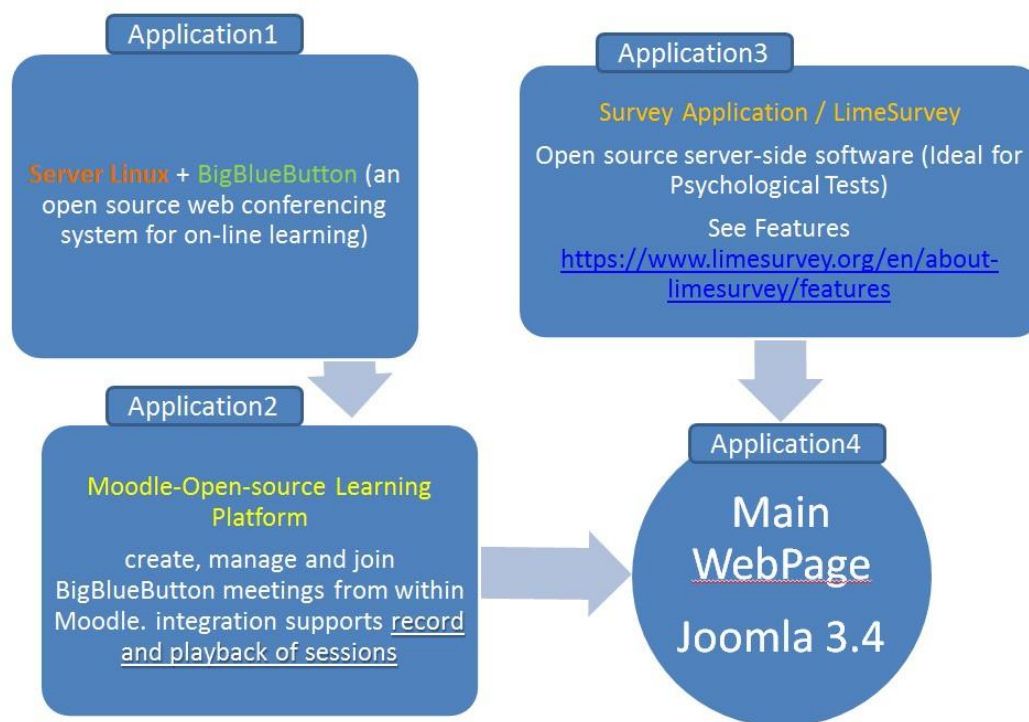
Application1

Server Linux + BigBlueButton (an open source web conferencing system for on-line learning)

Application3

Survey Application / LimeSurvey

Open source server-side software (Ideal for Psychological Tests)

See Features https://www.limesurvey.org/en/about-limesurvey/features

Application2

Moodle-Open-source Learning Platform

create, manage and join BigBlueButton meetings from within Moodle. integration supports record and playback of sessions

Application4

Main WebPage

Joomla 3.4